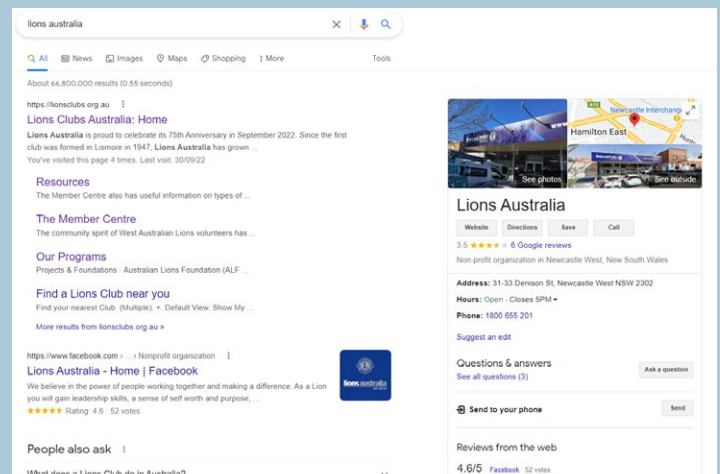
lions australia

All News Images Maps Shopping More Tools

About 66,800,000 results (0.55 seconds)

https://lionsclubs.org.au

Lions Clubs Australia: Home

Lions Australia is proud to celebrate its 75th Anniversary in September 2022. Since the first club was formed in Lismore in 1947, Lions Australia has grown ...

You've visited this page 4 times. Last visit: 30/09/22

Resources

The Member Centre also has useful information on types of ...

The Member Centre

The community spirit of West Australian Lions volunteers has ...

Our Programs

Projects & Foundations · Australian Lions Foundation (ALF ...

Find a Lions Club near you

Find your nearest Club. (Multiple). +. Default View. Show My ...

More results from lionsclubs.org.au »

https://www.facebook.com › ... › Nonprofit organization

Lions Australia - Home | Facebook

We believe in the power of people working together and making a difference. As a Lion you will gain leadership skills, a sense of self worth and purpose, ...

★★★★★ Rating: 4.6 · 52 votes

lions australia

People also ask

What does a Lions Club do in Australia?

Newcastle Interchange

Hamilton East

See photos

See outside

Lions Australia

Website Directions Save Call

3.5 ★★★★★ 6 Google reviews

Non-profit organization in Newcastle West, New South Wales

Address: 31-33 Denison St, Newcastle West NSW 2302

Hours: Open · Closes 5PM

Phone: 1800 655 201

Suggest an edit

Questions & answers

See all questions (3)

Ask a question

Send to your phone

Send

Reviews from the web

4.6/5 Facebook 52 votes